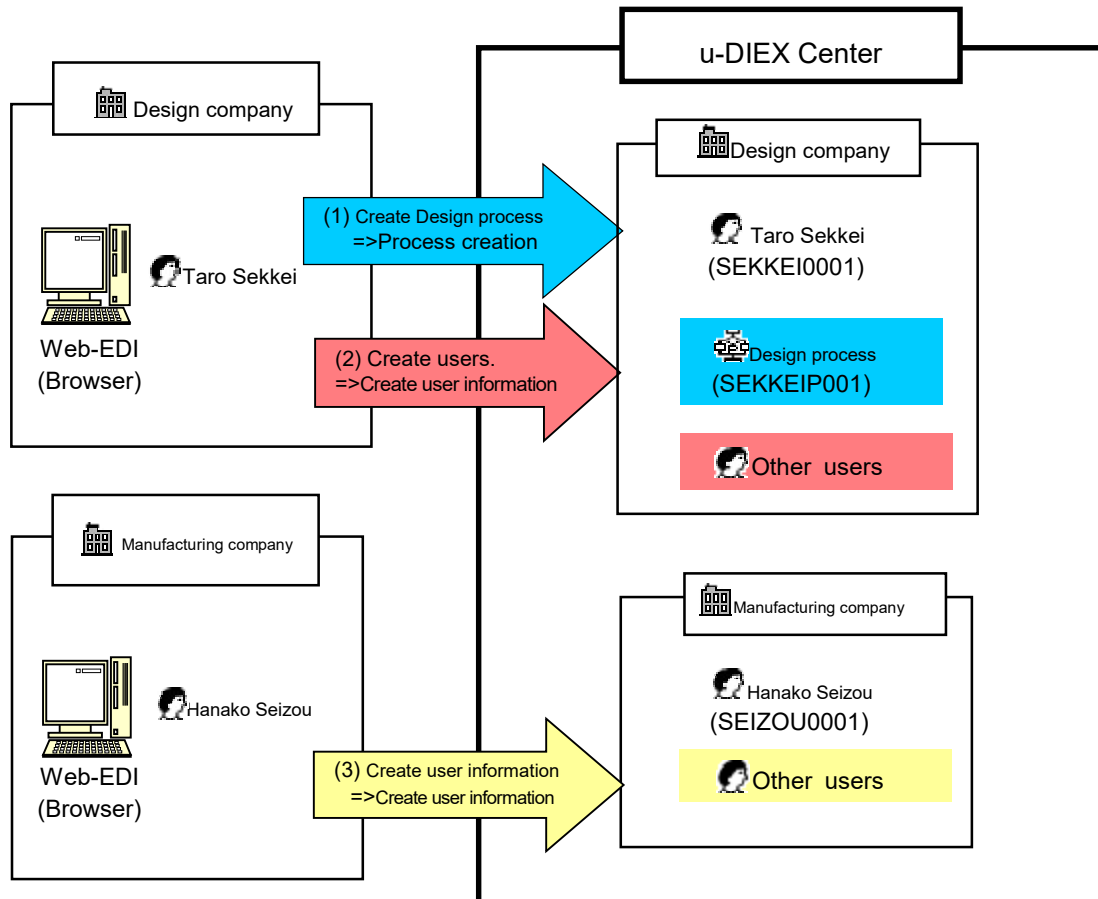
u-DIEX Center

Design company

Taro Sekkei

Web-EDI
(Browser)

(1) Create Design process
=>Process creation

(2) Create users.
=>Create user information

Design company

Taro Sekkei
(SEKKEI0001)

Design process
(SEKKEIP001)

Other users

Manufacturing company

Hanako Seizou

Web-EDI
(Browser)

(3) Create user information
=>Create user information

Manufacturing company

Hanako Seizou
(SEIZOU0001)

Other users